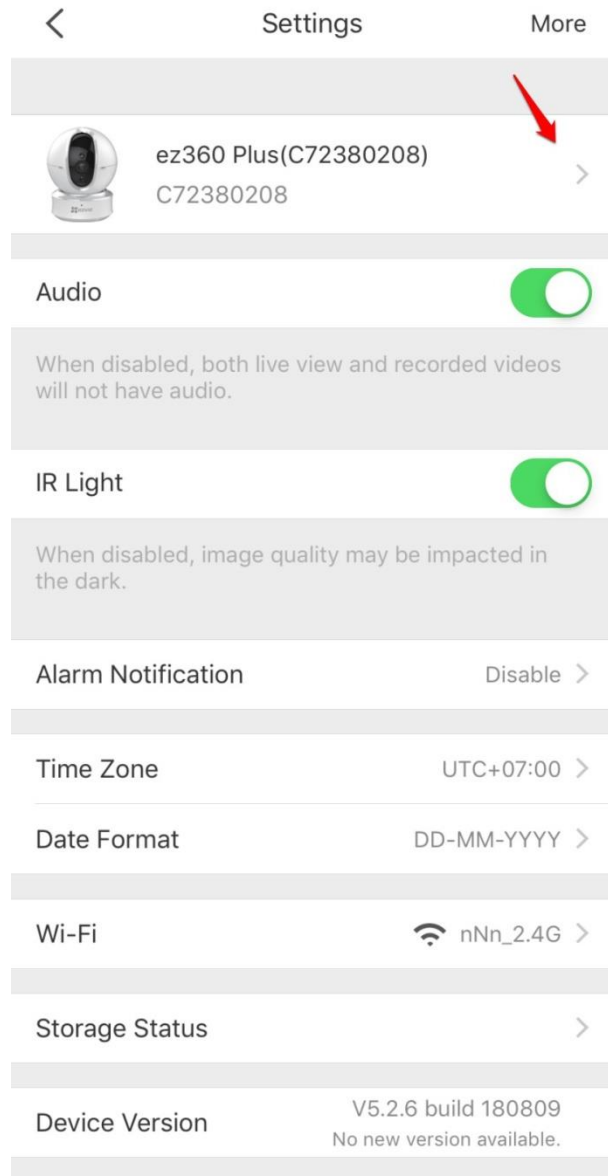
<

Settings

More

ez360 Plus(C72380208)
C72380208

>

Audio

When disabled, both live view and recorded videos will not have audio.

IR Light

When disabled, image quality may be impacted in the dark.

Alarm Notification

Disable >

Time Zone

UTC+07:00 >

Date Format

DD-MM-YYYY >

Wi-Fi

nNn_2.4G >

Storage Status

>

Device Version

V5.2.6 build 180809
No new version available.